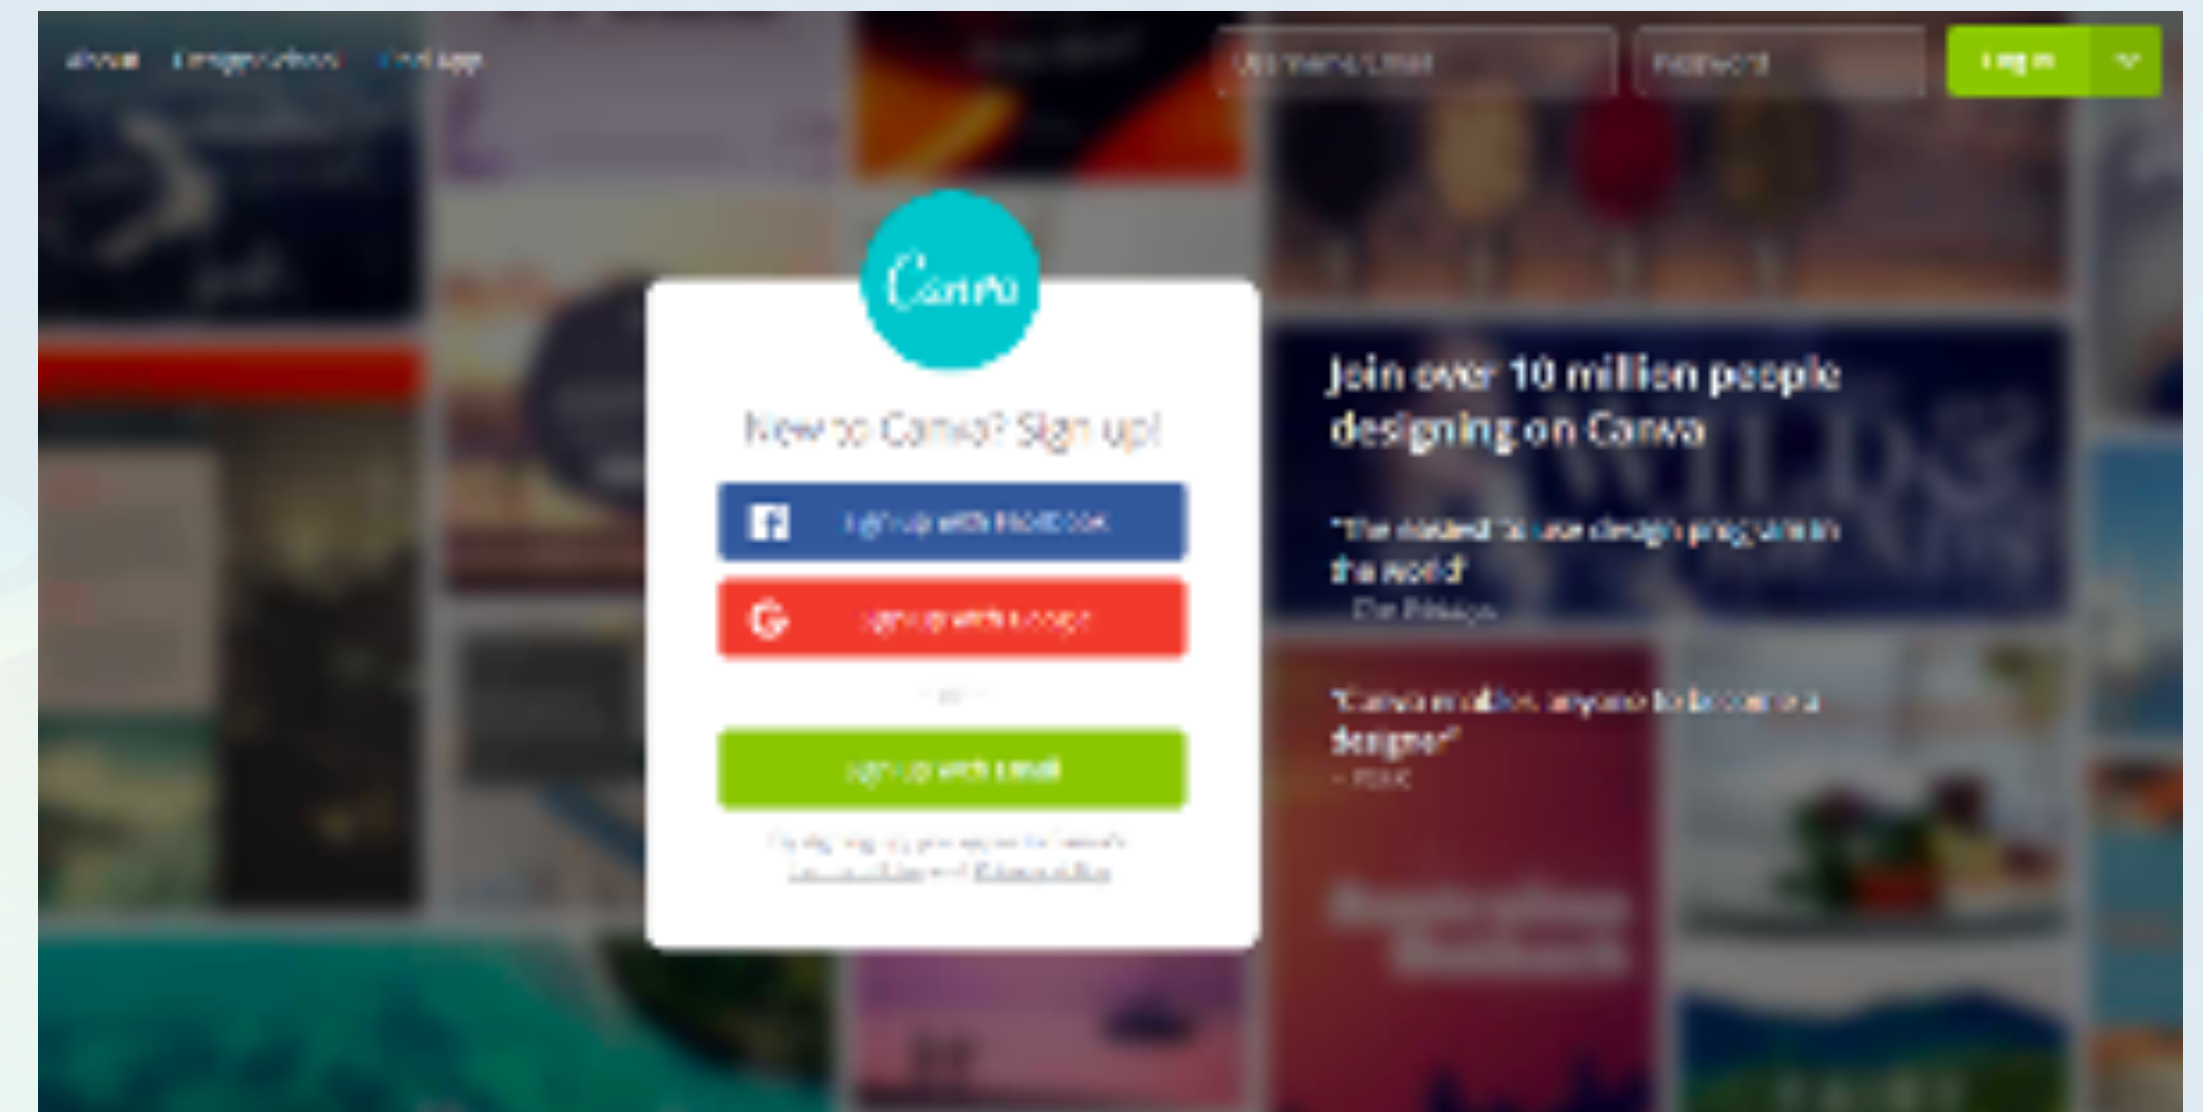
About Design School Get App

Username/Email Password Log in

Canva

New to Canva? Sign up!

Sign up with Facebook

Sign up with Google

or

Sign up with Email

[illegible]

Join over 10 million people designing on Canva

"The easiest to use design program in the world"
– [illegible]

"Canva enables anyone to become a designer"
– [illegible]